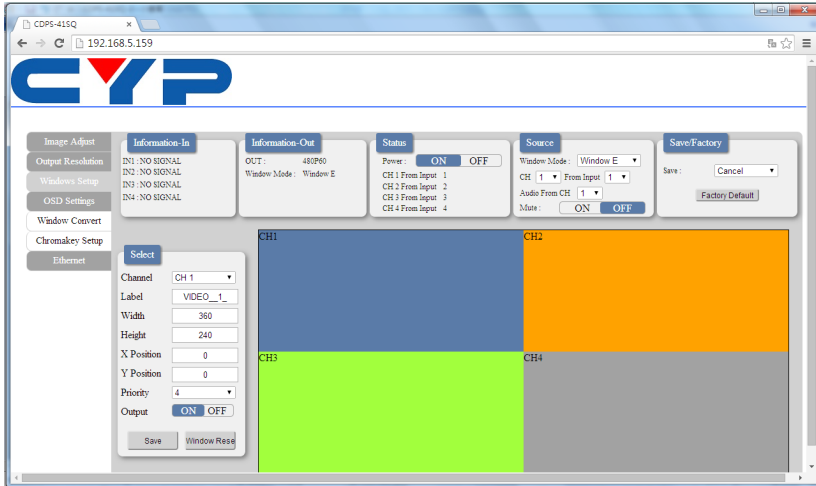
CDPS-41SQ ×

192.168.5.159

CYP

Image Adjust
Output Resolution
Windows Setup
OSD Settings
Window Convert
Chromakey Setup
Ethernet

Information-In
IN1 : NO SIGNAL
IN2 : NO SIGNAL
IN3 : NO SIGNAL
IN4 : NO SIGNAL

Information-Out
OUT : 480P60
Window Mode : Window E

Status
Power : ON OFF
CH 1 From Input 1
CH 2 From Input 2
CH 3 From Input 3
CH 4 From Input 4

Source
Window Mode : Window E
CH 1 From Input 1
Audio From CH 1
Mute : ON OFF

Save/Factory
Save : Cancel
Factory Default

Select
Channel CH 1
Label VIDEO__1_
Width 360
Height 240
X Position 0
Y Position 0
Priority 4
Output ON OFF
Save Window Rese

CH1
CH2
CH3
CH4